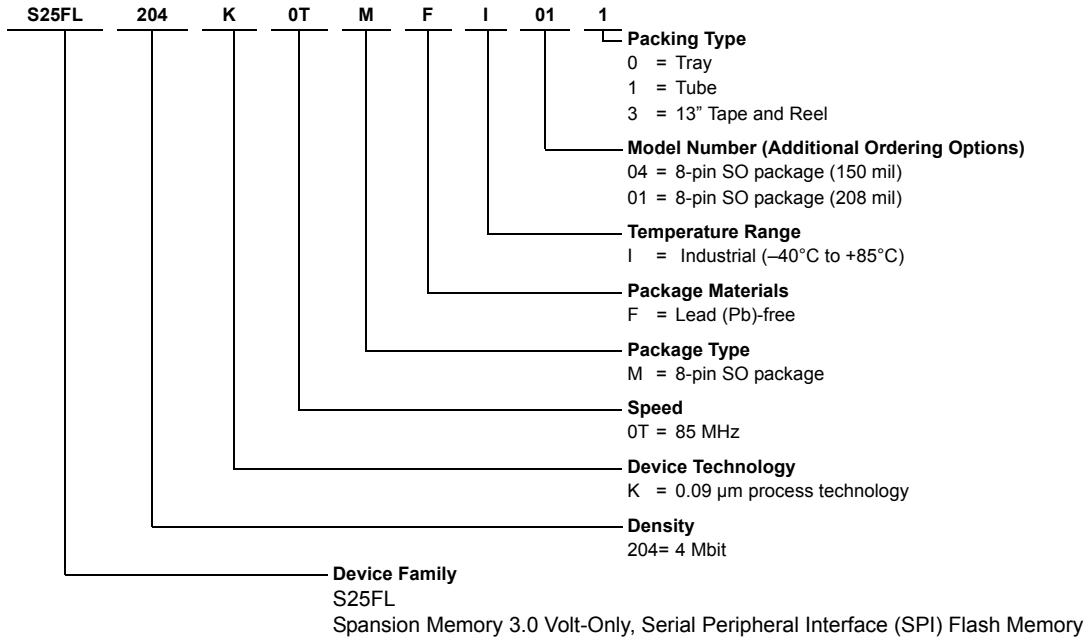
S25FL 204 K 0T M F I 01 1

Packing Type
0 = Tray
1 = Tube
3 = 13” Tape and Reel

Model Number (Additional Ordering Options)
04 = 8-pin SO package (150 mil)
01 = 8-pin SO package (208 mil)

Temperature Range
I = Industrial (–40°C to +85°C)

Package Materials
F = Lead (Pb)-free

Package Type
M = 8-pin SO package

Speed
0T = 85 MHz

Device Technology
K = 0.09 µm process technology

Density
204= 4 Mbit

Device Family
S25FL
Spansion Memory 3.0 Volt-Only, Serial Peripheral Interface (SPI) Flash Memory